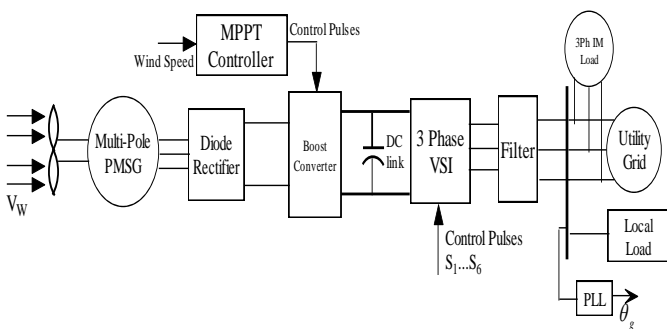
MPPT Controller

Control Pulses

Wind Speed

3Ph IM Load

Multi-Pole PMSG

Diode Rectifier

Boost Converter

DC link

3 Phase VSI

Filter

Utility Grid

$V_W$

Local Load

Control Pulses $S_1...S_6$

PLL

$\theta_g$